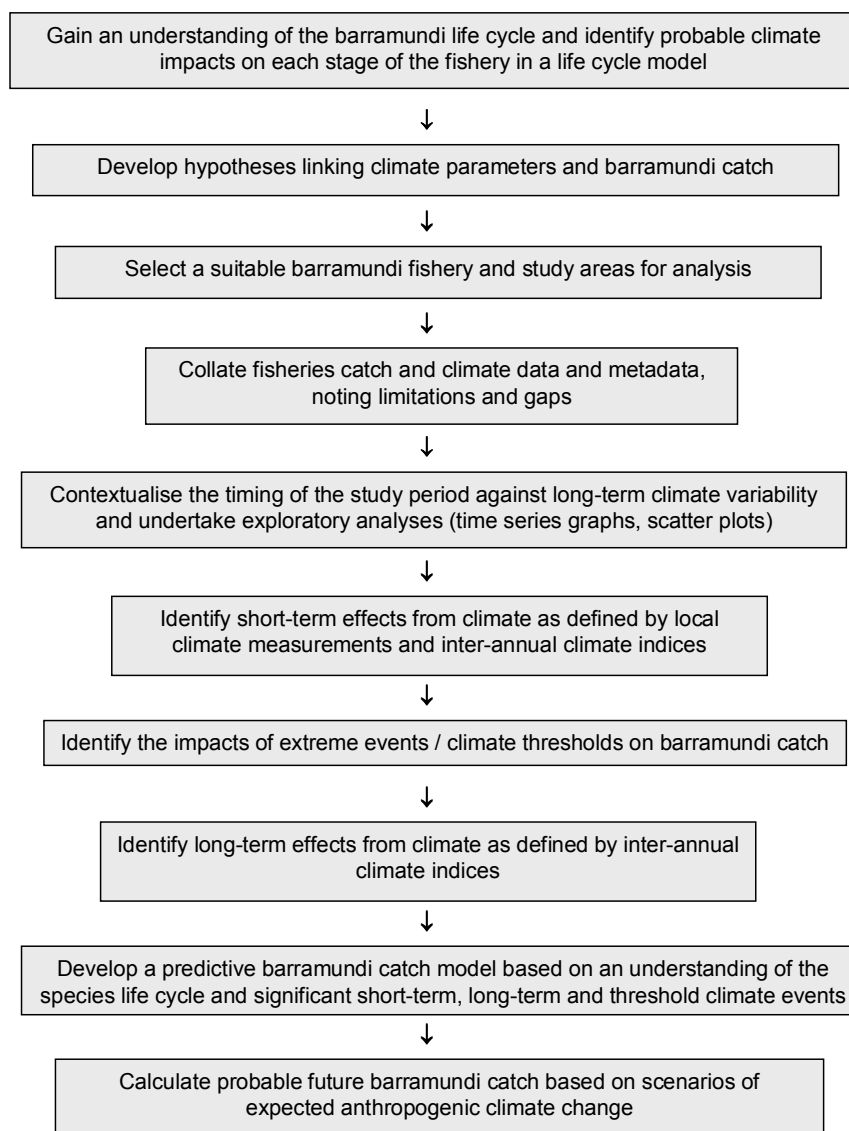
Gain an understanding of the barramundi life cycle and identify probable climate impacts on each stage of the fishery in a life cycle model

↓

Develop hypotheses linking climate parameters and barramundi catch

↓

Select a suitable barramundi fishery and study areas for analysis

↓

Collate fisheries catch and climate data and metadata, noting limitations and gaps

↓

Contextualise the timing of the study period against long-term climate variability and undertake exploratory analyses (time series graphs, scatter plots)

↓

Identify short-term effects from climate as defined by local climate measurements and inter-annual climate indices

↓

Identify the impacts of extreme events / climate thresholds on barramundi catch

↓

Identify long-term effects from climate as defined by inter-annual climate indices

↓

Develop a predictive barramundi catch model based on an understanding of the species life cycle and significant short-term, long-term and threshold climate events

↓

Calculate probable future barramundi catch based on scenarios of expected anthropogenic climate change